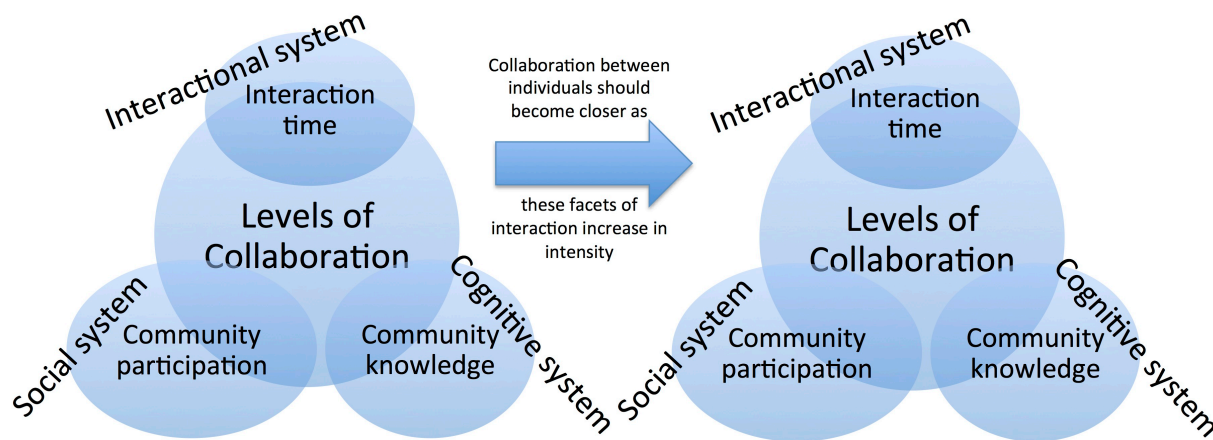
Interactional system
Interaction time
Levels of Collaboration
Social system
Community participation
Cognitive system
Community knowledge

Collaboration between individuals should become closer as

these facets of interaction increase in intensity

Interactional system
Interaction time
Levels of Collaboration
Social system
Community participation
Cognitive system
Community knowledge